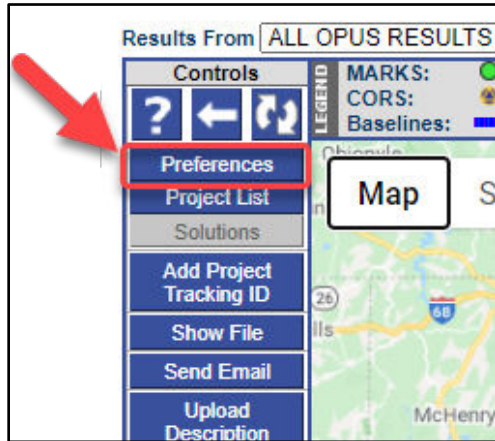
Results From ALL OPUS RESULTS

Controls

?

LEGEND

MARKS:
CORS:
Baselines:

Preferences
Project List
Solutions
Add Project Tracking ID
Show File
Send Email
Upload Description

Map
S

Ohiopyle
26
68
McHenry